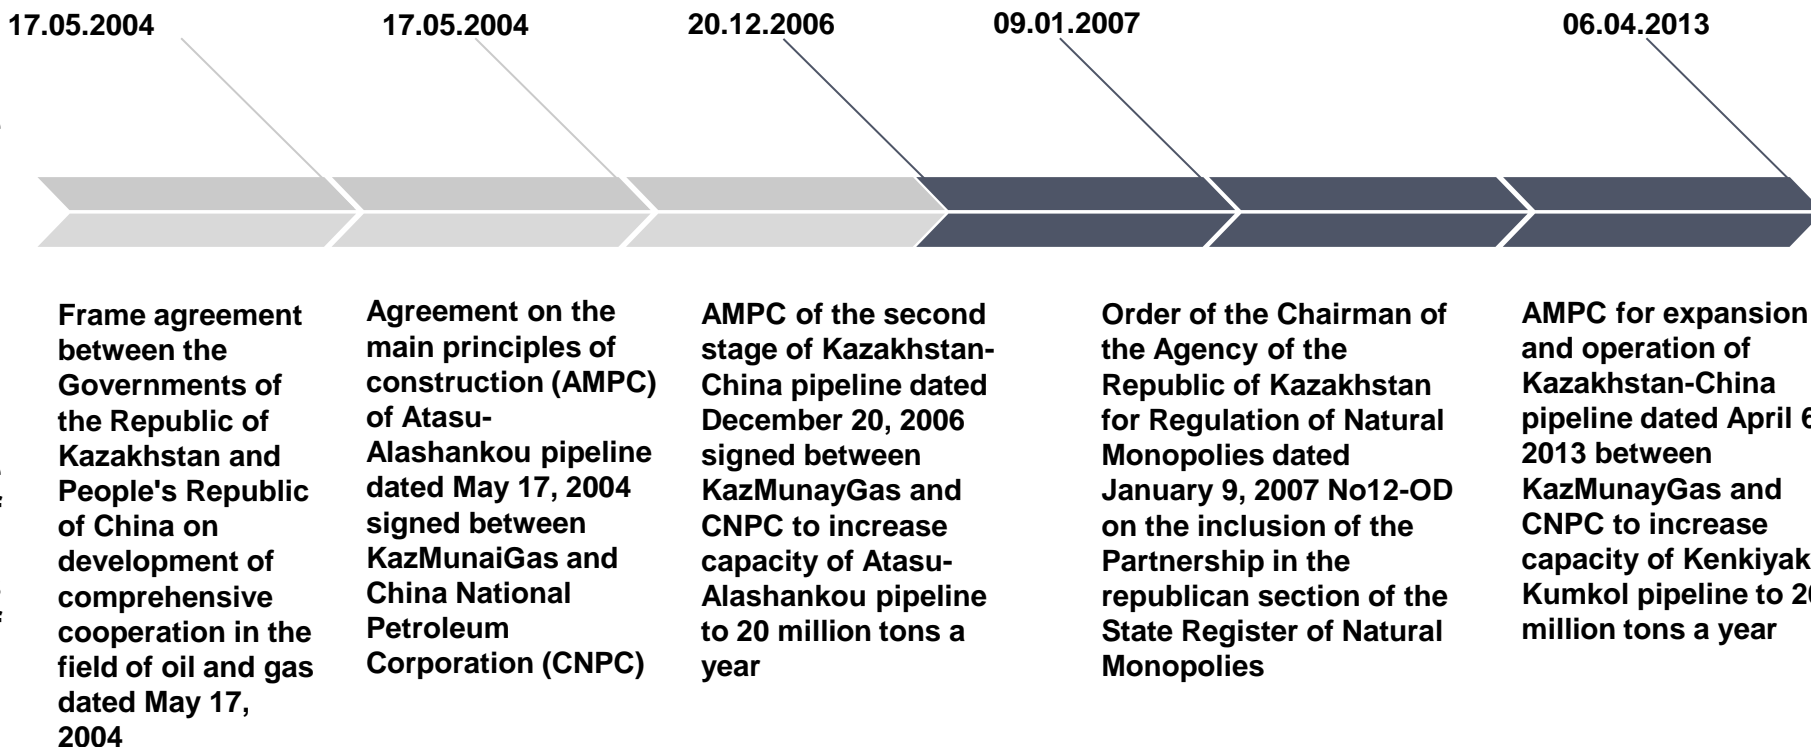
17.05.2004

17.05.2004

20.12.2006

09.01.2007

06.04.2013

Frame agreement between the Governments of the Republic of Kazakhstan and People's Republic of China on development of comprehensive cooperation in the field of oil and gas dated May 17, 2004

Agreement on the main principles of construction (AMPC) of Atasu-Alashankou pipeline dated May 17, 2004 signed between KazMunaiGas and China National Petroleum Corporation (CNPC)

AMPC of the second stage of Kazakhstan-China pipeline dated December 20, 2006 signed between KazMunayGas and CNPC to increase capacity of Atasu-Alashankou pipeline to 20 million tons a year

Order of the Chairman of the Agency of the Republic of Kazakhstan for Regulation of Natural Monopolies dated January 9, 2007 No12-OD on the inclusion of the Partnership in the republican section of the State Register of Natural Monopolies

AMPC for expansion and operation of Kazakhstan-China pipeline dated April 6 2013 between KazMunayGas and CNPC to increase capacity of Kenkiyak Kumkol pipeline to 2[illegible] million tons a year